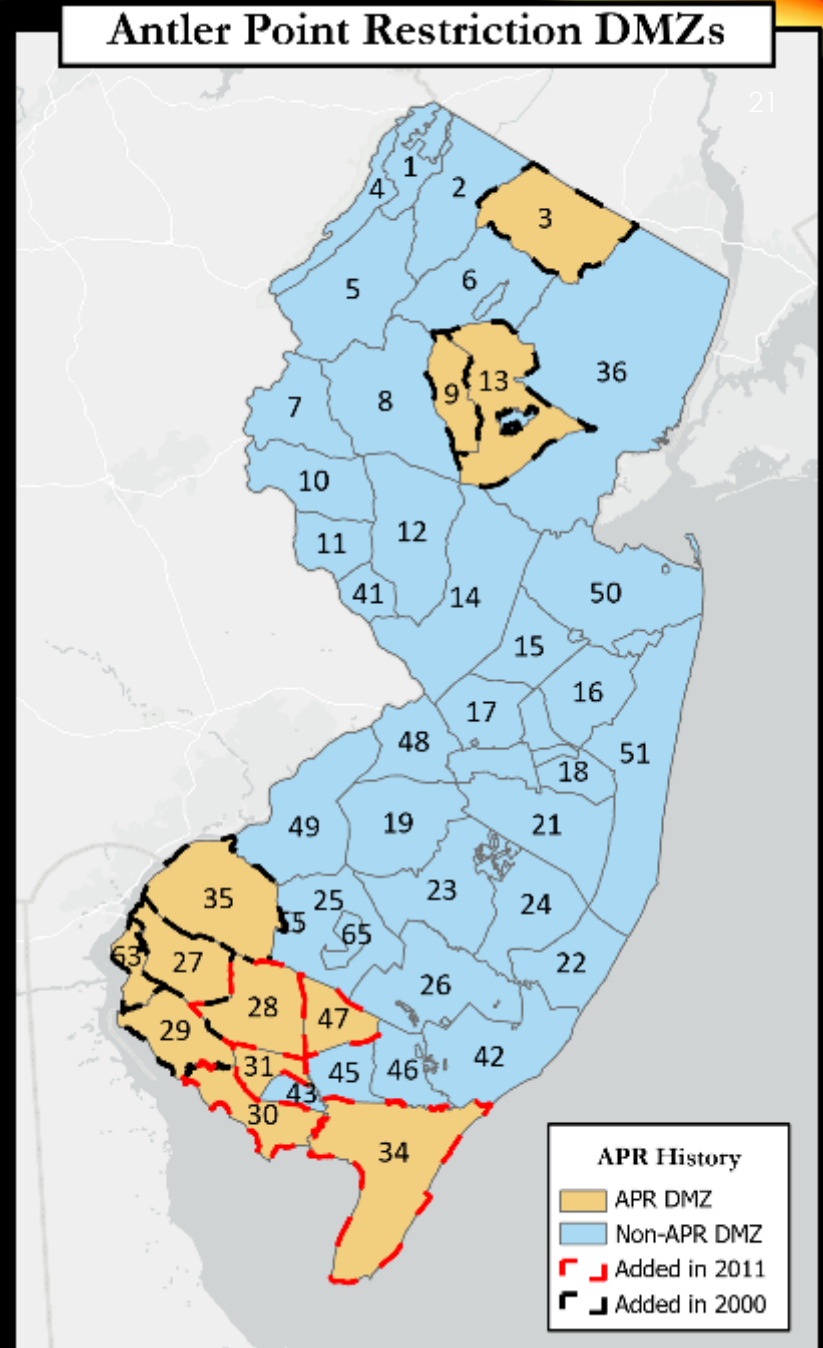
Antler Point Restriction DMZs

21

1
4
2
3
5
6
9
13
36
7
8
10
12
11
41
14
50
15
16
17
48
18
51
49
19
21
35
25
55
65
23
24
22
63
27
28
47
26
29
31
45
46
42
43
30
34

APR History
APR DMZ
Non-APR DMZ
Added in 2011
Added in 2000